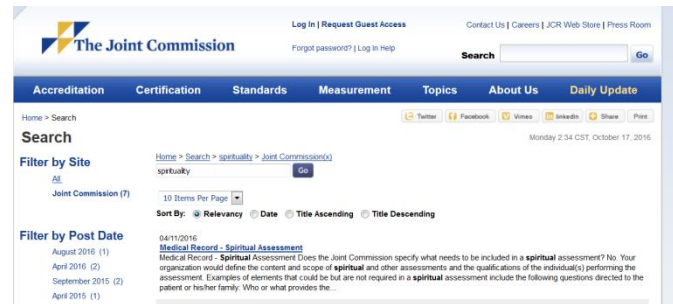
The Joint Commission

Log In | Request Guest Access

Forgot password? | Log In Help

Contact Us | Careers | JCR Web Store | Press Room

Search

Go

Accreditation Certification Standards Measurement Topics About Us Daily Update

Home > Search

Search

Twitter Facebook Vimeo linkedin Share Print

Monday 2:34 CST, October 17, 2016

Filter by Site

All

Joint Commission (7)

Home > Search > spirituality > Joint Commission(x)

spirituality

Go

10 Items Per Page

Sort By: Relevancy Date Title Ascending Title Descending

Filter by Post Date

August 2016 (1)

April 2016 (2)

September 2015 (2)

April 2015 (1)

04/11/2016

Medical Record - Spiritual Assessment

Medical Record - **Spiritual** Assessment Does the Joint Commission specify what needs to be included in a **spiritual** assessment? No. Your organization would define the content and scope of **spiritual** and other assessments and the qualifications of the individual(s) performing the assessment. Examples of elements that could be but are not required in a **spiritual** assessment include the following questions directed to the patient or his/her family: Who or what provides the...